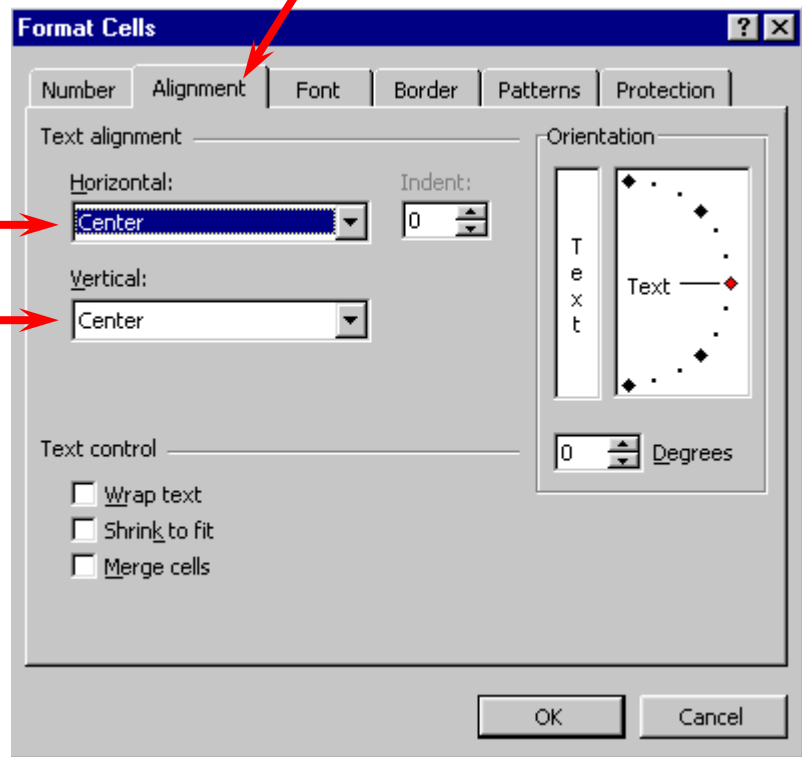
Format Cells
? X
Number Alignment Font Border Patterns Protection
Text alignment
Horizontal:
Center
Indent:
0
Vertical:
Center
Orientation
T
e
x
t
Text
0 Degrees
Text control
Wrap text
Shrink to fit
Merge cells
OK Cancel